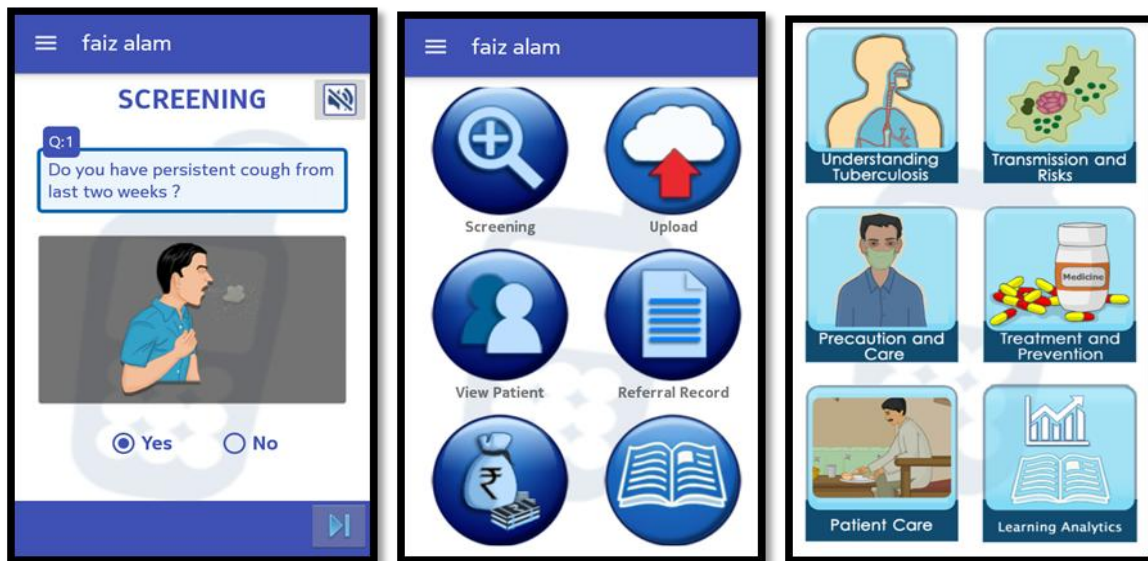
faiz alam

SCREENING

Q:1

Do you have persistent cough from last two weeks ?

Yes No

faiz alam

Screening

Upload

View Patient

Referral Record

₹

Understanding Tuberculosis

Transmission and Risks

Precaution and Care

Medicine

Treatment and Prevention

Patient Care

Learning Analytics